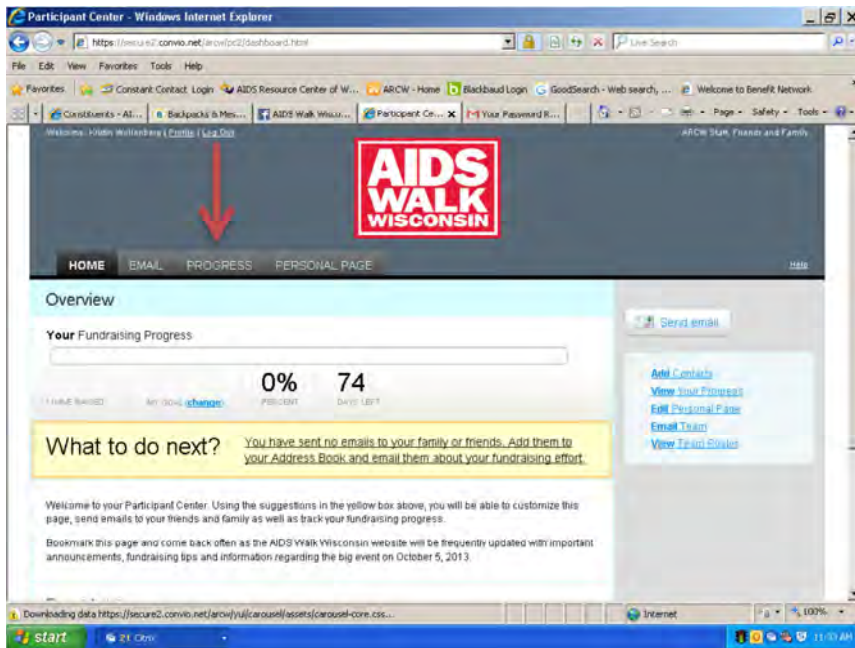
Participant Center - Windows Internet Explorer

https://secure2.convio.net/arcw/pc2/dashboard.html

Live Search

File Edit View Favorites Tools Help

Favorites | Constant Contact Login | AIDS Resource Center of W... | ARCW - Home | Blackbaud Login | GoodSearch - Web search, ... | Welcome to Benefit Network

Constituents - Al... | Backpacks & Mes... | AIDS Walk Wisco... | Participant Ce... | Your Password R...

Page Safety Tools

Welcome, Kristin Wollenberg | Profile | Log Out

ARCW Staff, Friends and Family

AIDS WALK WISCONSIN

HOME EMAIL PROGRESS PERSONAL PAGE

Help

Overview

Your Fundraising Progress

0% 74

I HAVE RAISED MY GOAL (change) PERCENT DAYS LEFT

What to do next? You have sent no emails to your family or friends. Add them to your Address Book and email them about your fundraising effort.

Welcome to your Participant Center. Using the suggestions in the yellow box above, you will be able to customize this page, send emails to your friends and family as well as track your fundraising progress.

Bookmark this page and come back often as the AIDS Walk Wisconsin website will be frequently updated with important announcements, fundraising tips and information regarding the big event on October 5, 2013.

Send email

Add Contacts
View Your Progress
Edit Personal Page
Email Team
View Team Roster

Downloading data https://secure2.convio.net/arcw/yui/carousel/assets/carousel-core.css...

Internet

100%

start

21 Citrix

11:03 AM